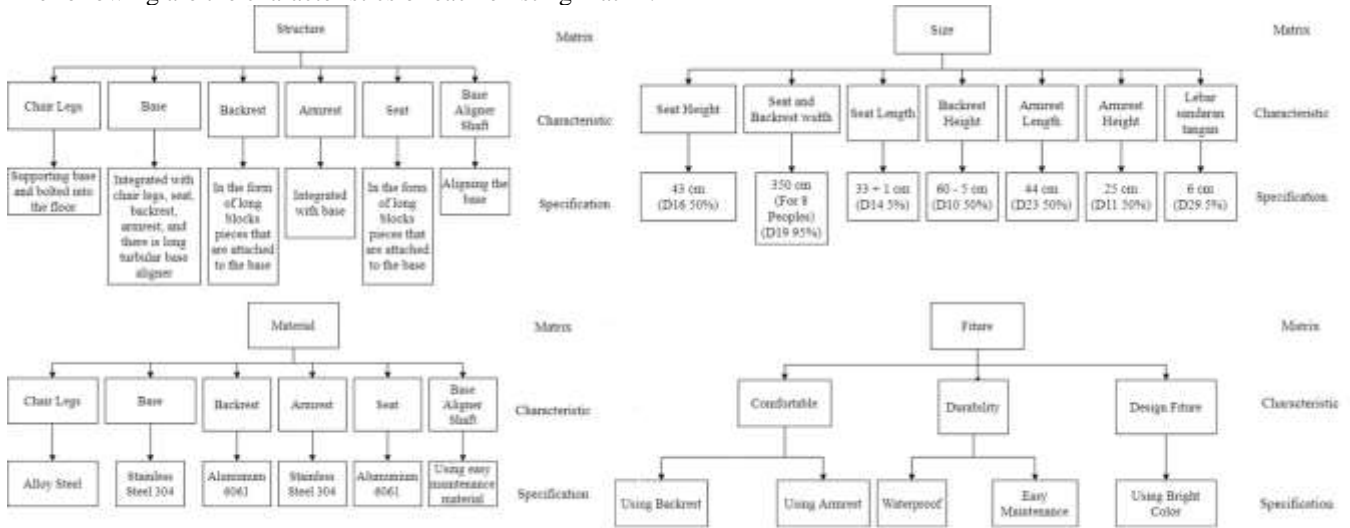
Structure

Matrix

Chair Legs

Base

Backrest

Armrest

Seat

Base Aligner Shaft

Characteristic

Supporting base and bolted into the floor

Integrated with chair legs, seat, backrest, armrest, and there is long turbular base aligner

In the form of long blocks pieces that are attached to the base

Integrated with base

In the form of long blocks pieces that are attached to the base

Aligning the base

Specification

Size

Matrix

Seat Height

Seat and Backrest width

Seat Length

Backrest Height

Armrest Length

Armrest Height

Lebar sandaran tangan

Characteristic

43 cm (D16 50%)

350 cm (For 8 Peoples) (D19 95%)

33 + 1 cm (D14 5%)

60 - 5 cm (D10 50%)

44 cm (D23 50%)

25 cm (D11 50%)

6 cm (D29 5%)

Specification

Material

Matrix

Chair Legs

Base

Backrest

Armrest

Seat

Base Aligner Shaft

Characteristic

Alloy Steel

Stainless Steel 304

Aluminium 6061

Stainless Steel 304

Aluminium 6061

Using easy maintenance material

Specification

Fiture

Matrix

Comfortable

Durability

Design Fiture

Characteristic

Using Backrest

Using Armrest

Waterproof

Easy Maintenance

Using Bright Color

Specification